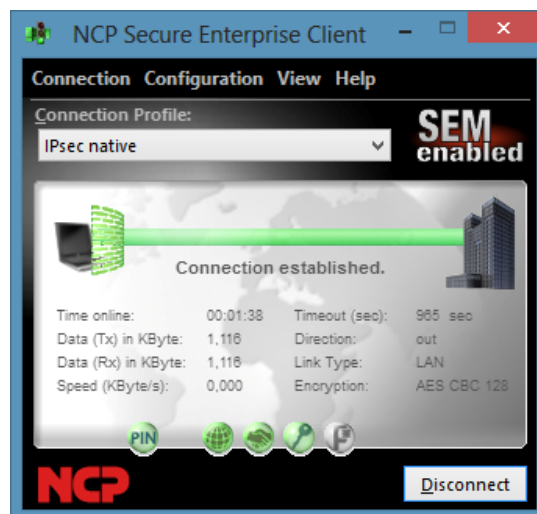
NCP Secure Enterprise Client

Connection Configuration View Help

Connection Profile:

IPsec native

SEM enabled

Connection established.

Time online: 00:01:38
Data (Tx) in KByte: 1,116
Data (Rx) in KByte: 1,116
Speed (KByte/s): 0,000

Timeout (sec): 965 sec
Direction: out
Link Type: LAN
Encryption: AES CBC 128

PIN

NCP

Disconnect